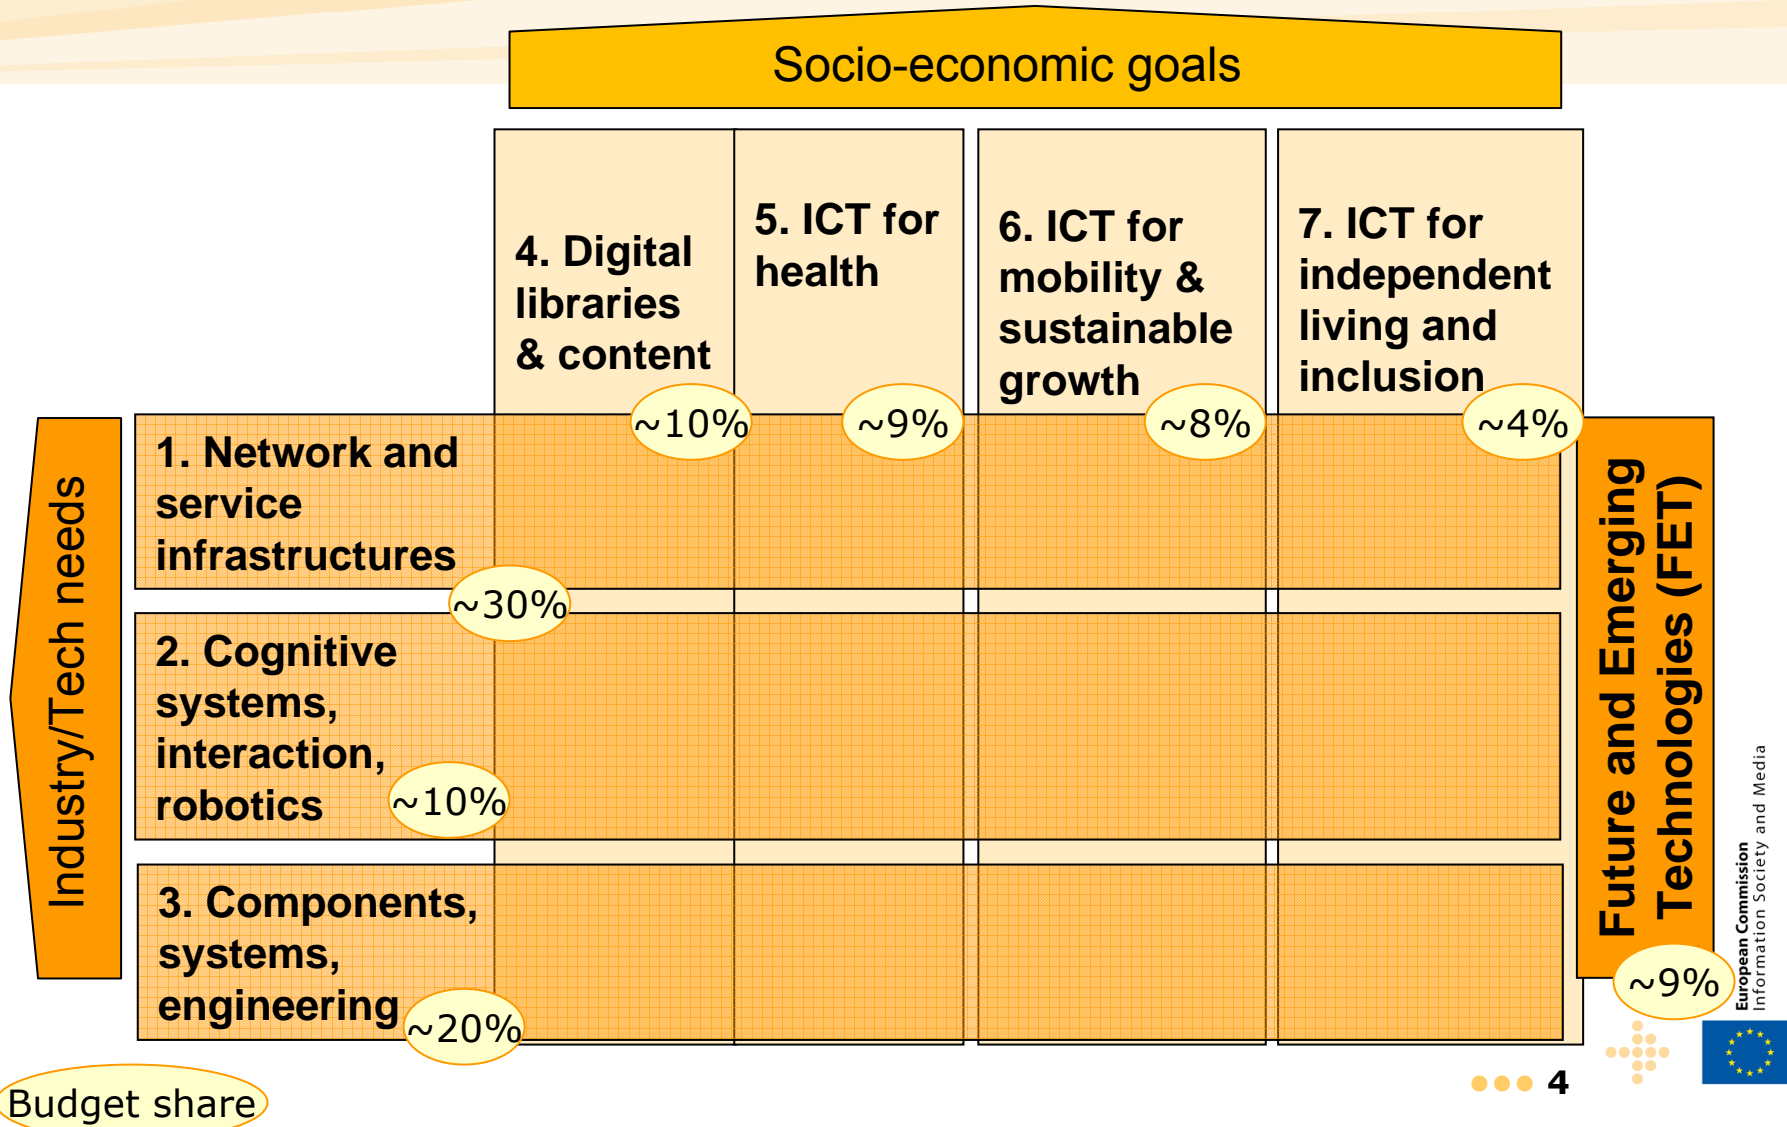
Socio-economic goals

4. Digital libraries & content

~10%

5. ICT for health

~9%

6. ICT for mobility & sustainable growth

~8%

7. ICT for independent living and inclusion

~4%

Industry/Tech needs

1. Network and service infrastructures

~30%

2. Cognitive systems, interaction, robotics

~10%

3. Components, systems, engineering

~20%

Future and Emerging Technologies (FET)

~9%

Budget share

European Commission
Information Society and Media

4